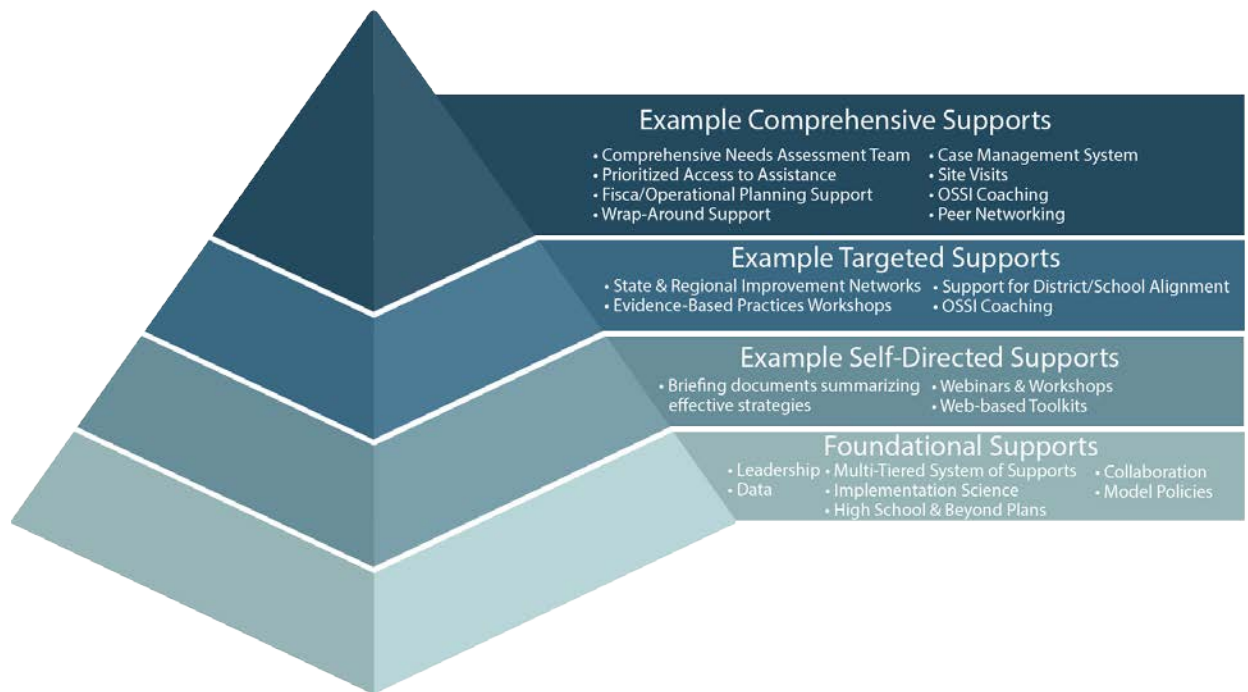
Example Comprehensive Supports

• Comprehensive Needs Assessment Team
• Prioritized Access to Assistance
• Fisca/Operational Planning Support
• Wrap-Around Support

• Case Management System
• Site Visits
• OSSI Coaching
• Peer Networking

Example Targeted Supports

• State & Regional Improvement Networks
• Evidence-Based Practices Workshops

• Support for District/School Alignment
• OSSI Coaching

Example Self-Directed Supports

• Briefing documents summarizing effective strategies

• Webinars & Workshops
• Web-based Toolkits

Foundational Supports

• Leadership
• Data

• Multi-Tiered System of Supports
• Implementation Science
• High School & Beyond Plans

• Collaboration
• Model Policies